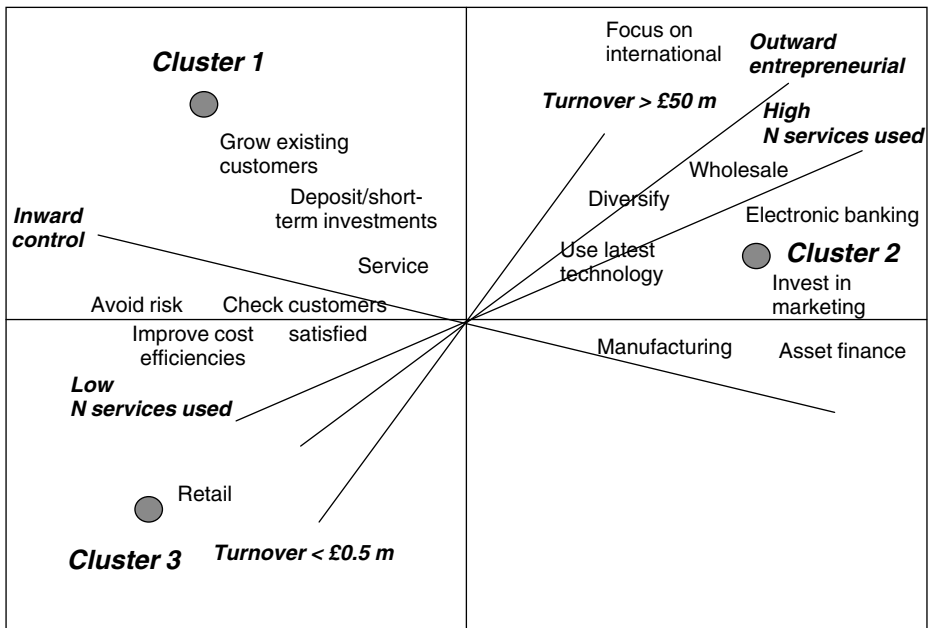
Cluster 1

Focus on international

Outward entrepreneurial

Turnover > £50 m

High N services used

Grow existing customers

Wholesale

Deposit/short-term investments

Diversify

Inward control

Electronic banking

Use latest technology

Cluster 2

Service

Invest in marketing

Avoid risk

Check customers satisfied

Improve cost efficiencies

Manufacturing

Asset finance

Low N services used

Retail

Cluster 3

Turnover < £0.5 m